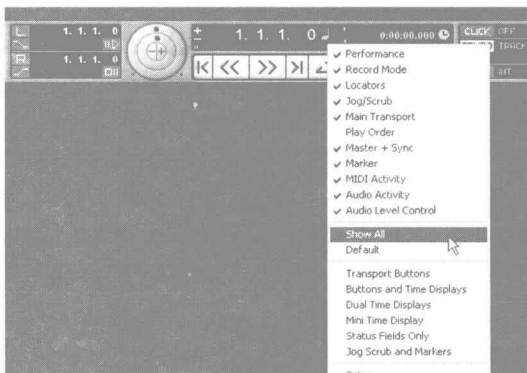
L 1. 1. 1. 0
R 1. 1. 1. 0
1. 1. 1. 0
0:00:00.000
CLICK OFF
TRACK

✔ Performance
✔ Record Mode
✔ Locators
✔ Jog/Scrub
✔ Main Transport
Play Order
✔ Master + Sync
✔ Marker
✔ MIDI Activity
✔ Audio Activity
✔ Audio Level Control

Show All
Default

Transport Buttons
Buttons and Time Displays
Dual Time Displays
Mini Time Display
Status Fields Only
Jog Scrub and Markers
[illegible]